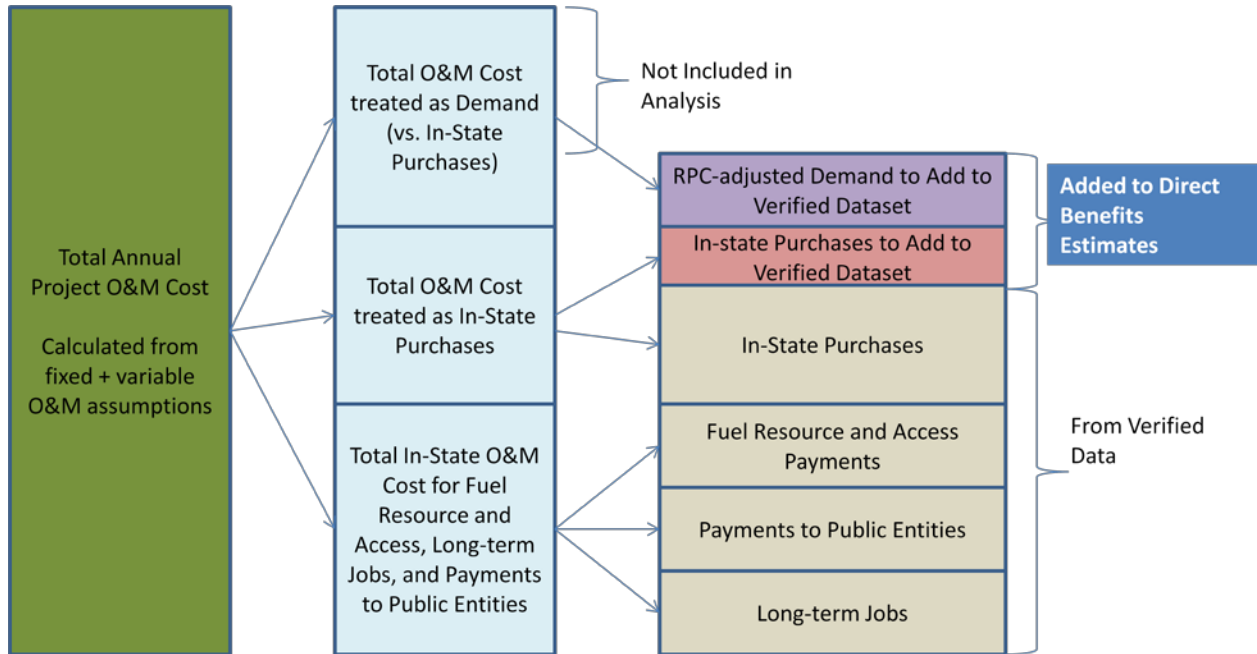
Total Annual Project O&M Cost

Calculated from fixed + variable O&M assumptions

Total O&M Cost treated as Demand (vs. In-State Purchases)

Not Included in Analysis

Total O&M Cost treated as In-State Purchases

Total In-State O&M Cost for Fuel Resource and Access, Long-term Jobs, and Payments to Public Entities

RPC-adjusted Demand to Add to Verified Dataset

In-state Purchases to Add to Verified Dataset

Added to Direct Benefits Estimates

In-State Purchases

Fuel Resource and Access Payments

Payments to Public Entities

Long-term Jobs

From Verified Data